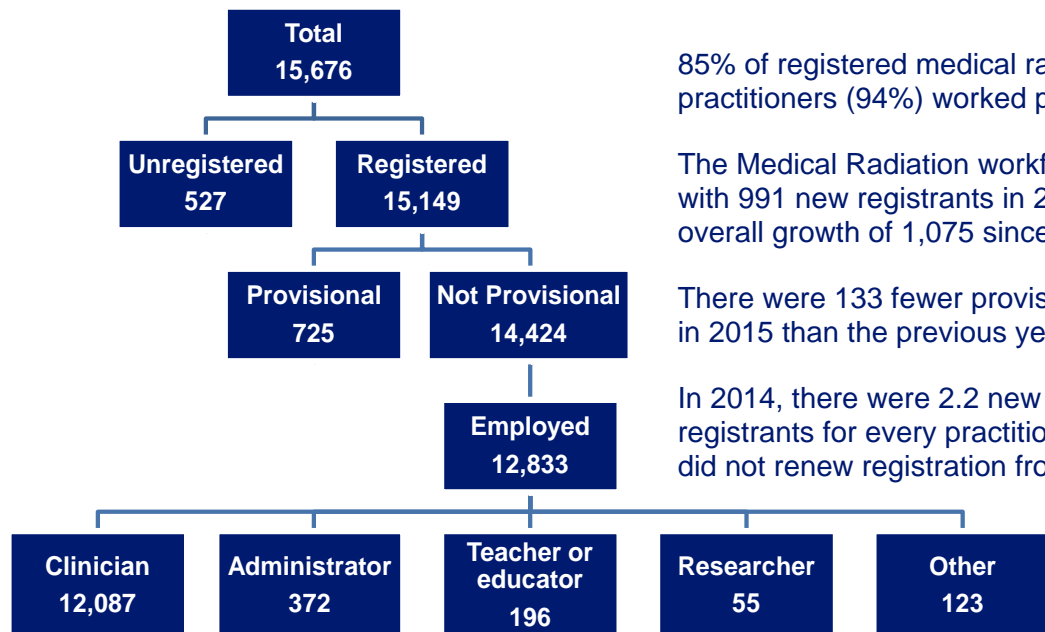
Total
15,676

Unregistered
527

Registered
15,149

Provisional
725

Not Provisional
14,424

Employed
12,833

Clinician
12,087

Administrator
372

Teacher or educator
196

Researcher
55

Other
123

85% of registered medical ra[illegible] practitioners (94%) worked p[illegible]

The Medical Radiation workf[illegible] with 991 new registrants in 2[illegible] overall growth of 1,075 since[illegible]

There were 133 fewer provis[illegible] in 2015 than the previous ye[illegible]

In 2014, there were 2.2 new registrants for every practitio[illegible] did not renew registration fro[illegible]